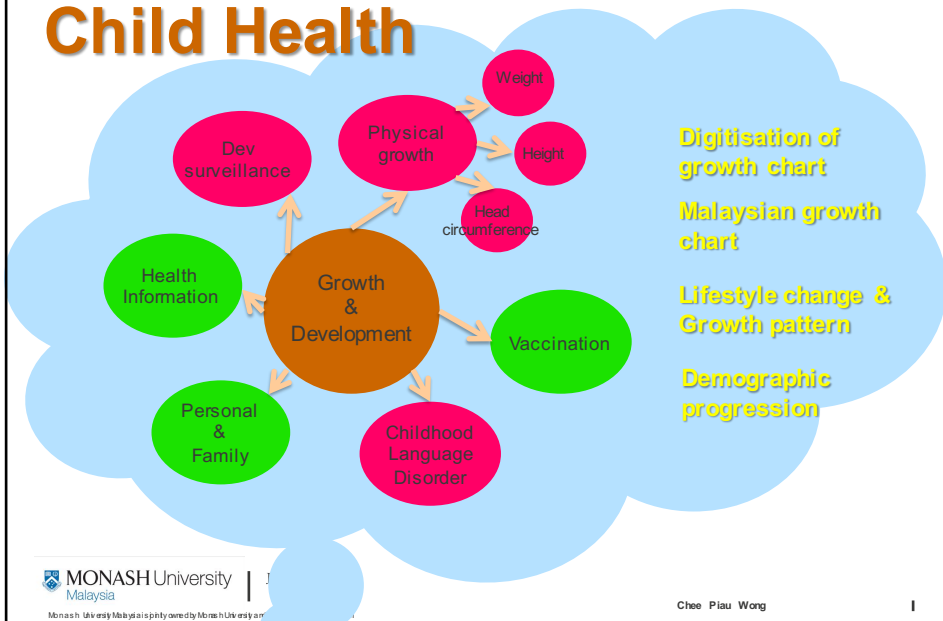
Child Health

Growth & Development

Physical growth

Weight

Height

Head circumference

Dev surveillance

Health Information

Vaccination

Personal & Family

Childhood Language Disorder

Digitisation of growth chart

Malaysian growth chart

Lifestyle change & Growth pattern

Demographic progression

MONASH University Malaysia

Monash University Malaysia is jointly owned by Monash University a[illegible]

Chee Piau Wong